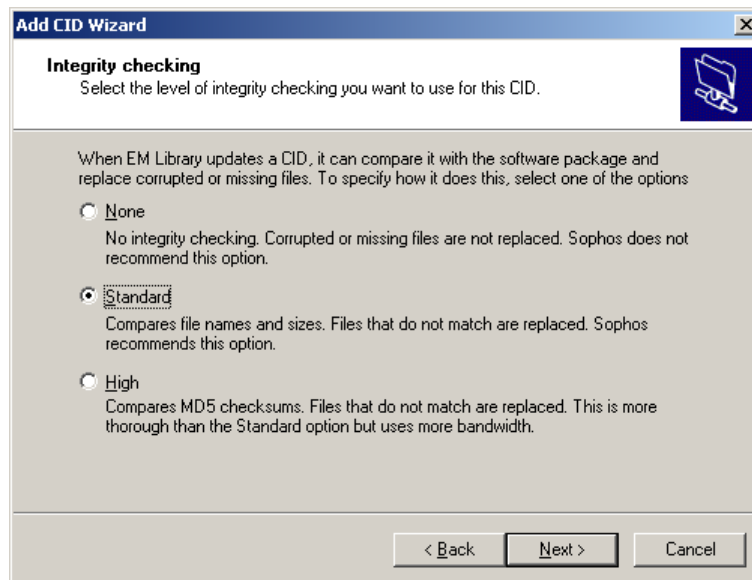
Add CID Wizard

×

Integrity checking

Select the level of integrity checking you want to use for this CID.

When EM Library updates a CID, it can compare it with the software package and replace corrupted or missing files. To specify how it does this, select one of the options

None

No integrity checking. Corrupted or missing files are not replaced. Sophos does not recommend this option.

Standard

Compares file names and sizes. Files that do not match are replaced. Sophos recommends this option.

High

Compares MD5 checksums. Files that do not match are replaced. This is more thorough than the Standard option but uses more bandwidth.

< Back

Next >

Cancel